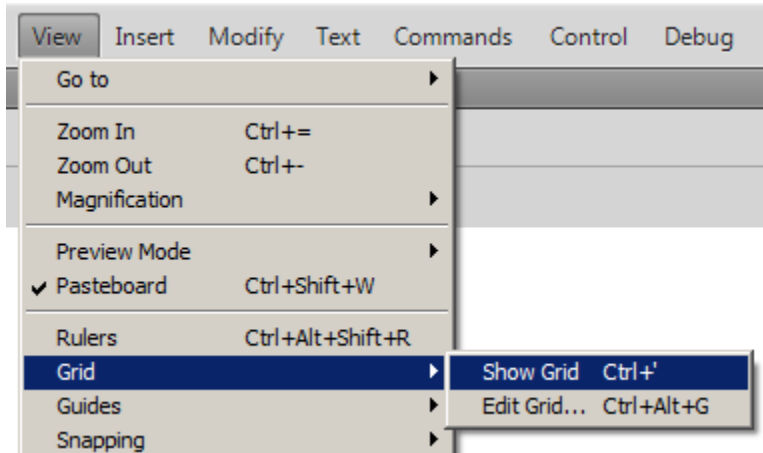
View Insert Modify Text Commands Control Debug

Go to

Zoom In Ctrl+=
Zoom Out Ctrl+-
Magnification

Preview Mode
✔ Pasteboard Ctrl+Shift+W

Rulers Ctrl+Alt+Shift+R
Grid
Guides
Snapping

Show Grid Ctrl+'
Edit Grid... Ctrl+Alt+G